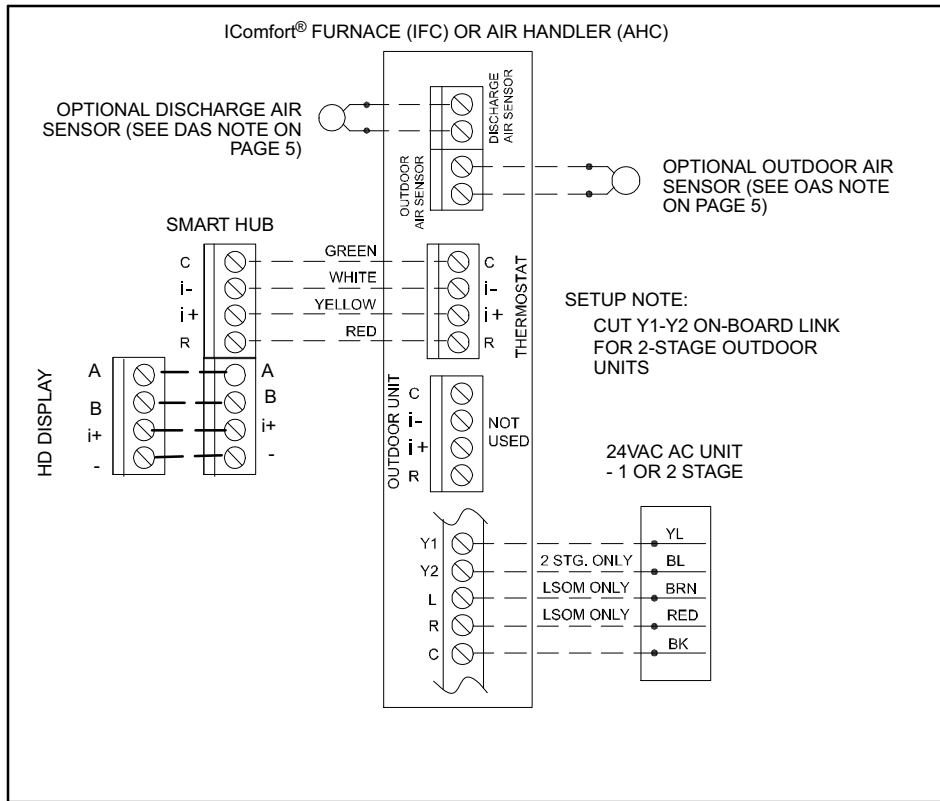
IComfort® FURNACE (IFC) OR AIR HANDLER (AHC)

OPTIONAL DISCHARGE AIR SENSOR (SEE DAS NOTE ON PAGE 5)

DISCHARGE AIR SENSOR

OUTDOOR AIR SENSOR

OPTIONAL OUTDOOR AIR SENSOR (SEE OAS NOTE ON PAGE 5)

SMART HUB

C
i-
i+
R

GREEN
WHITE
YELLOW
RED

C
i-
i+
R

THERMOSTAT

SETUP NOTE:
CUT Y1-Y2 ON-BOARD LINK FOR 2-STAGE OUTDOOR UNITS

HD DISPLAY

A
B
i+
-

A
B
i+
-

OUTDOOR UNIT

C
i-
i+
R

NOT USED

24VAC AC UNIT
- 1 OR 2 STAGE

Y1
Y2
L
R
C

2 STG. ONLY
LSOM ONLY
LSOM ONLY

YL
BL
BRN
RED
BK